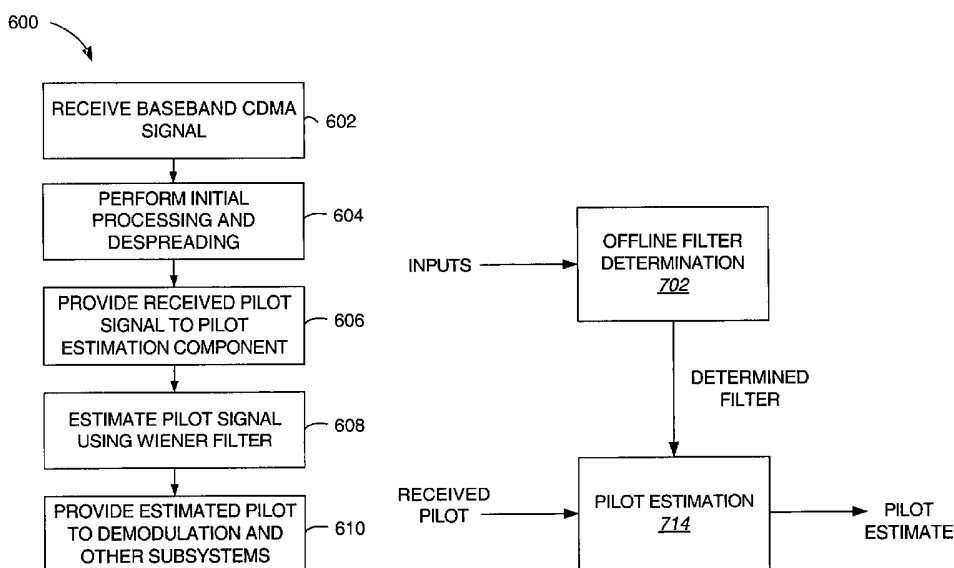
600

RECEIVE BASEBAND CDMA SIGNAL

602

PERFORM INITIAL PROCESSING AND DESPREADING

604

PROVIDE RECEIVED PILOT SIGNAL TO PILOT ESTIMATION COMPONENT

606

ESTIMATE PILOT SIGNAL USING WIENER FILTER

608

PROVIDE ESTIMATED PILOT TO DEMODULATION AND OTHER SUBSYSTEMS

610

INPUTS

OFFLINE FILTER DETERMINATION
702

DETERMINED FILTER

RECEIVED PILOT

PILOT ESTIMATION
714

PILOT ESTIMATE